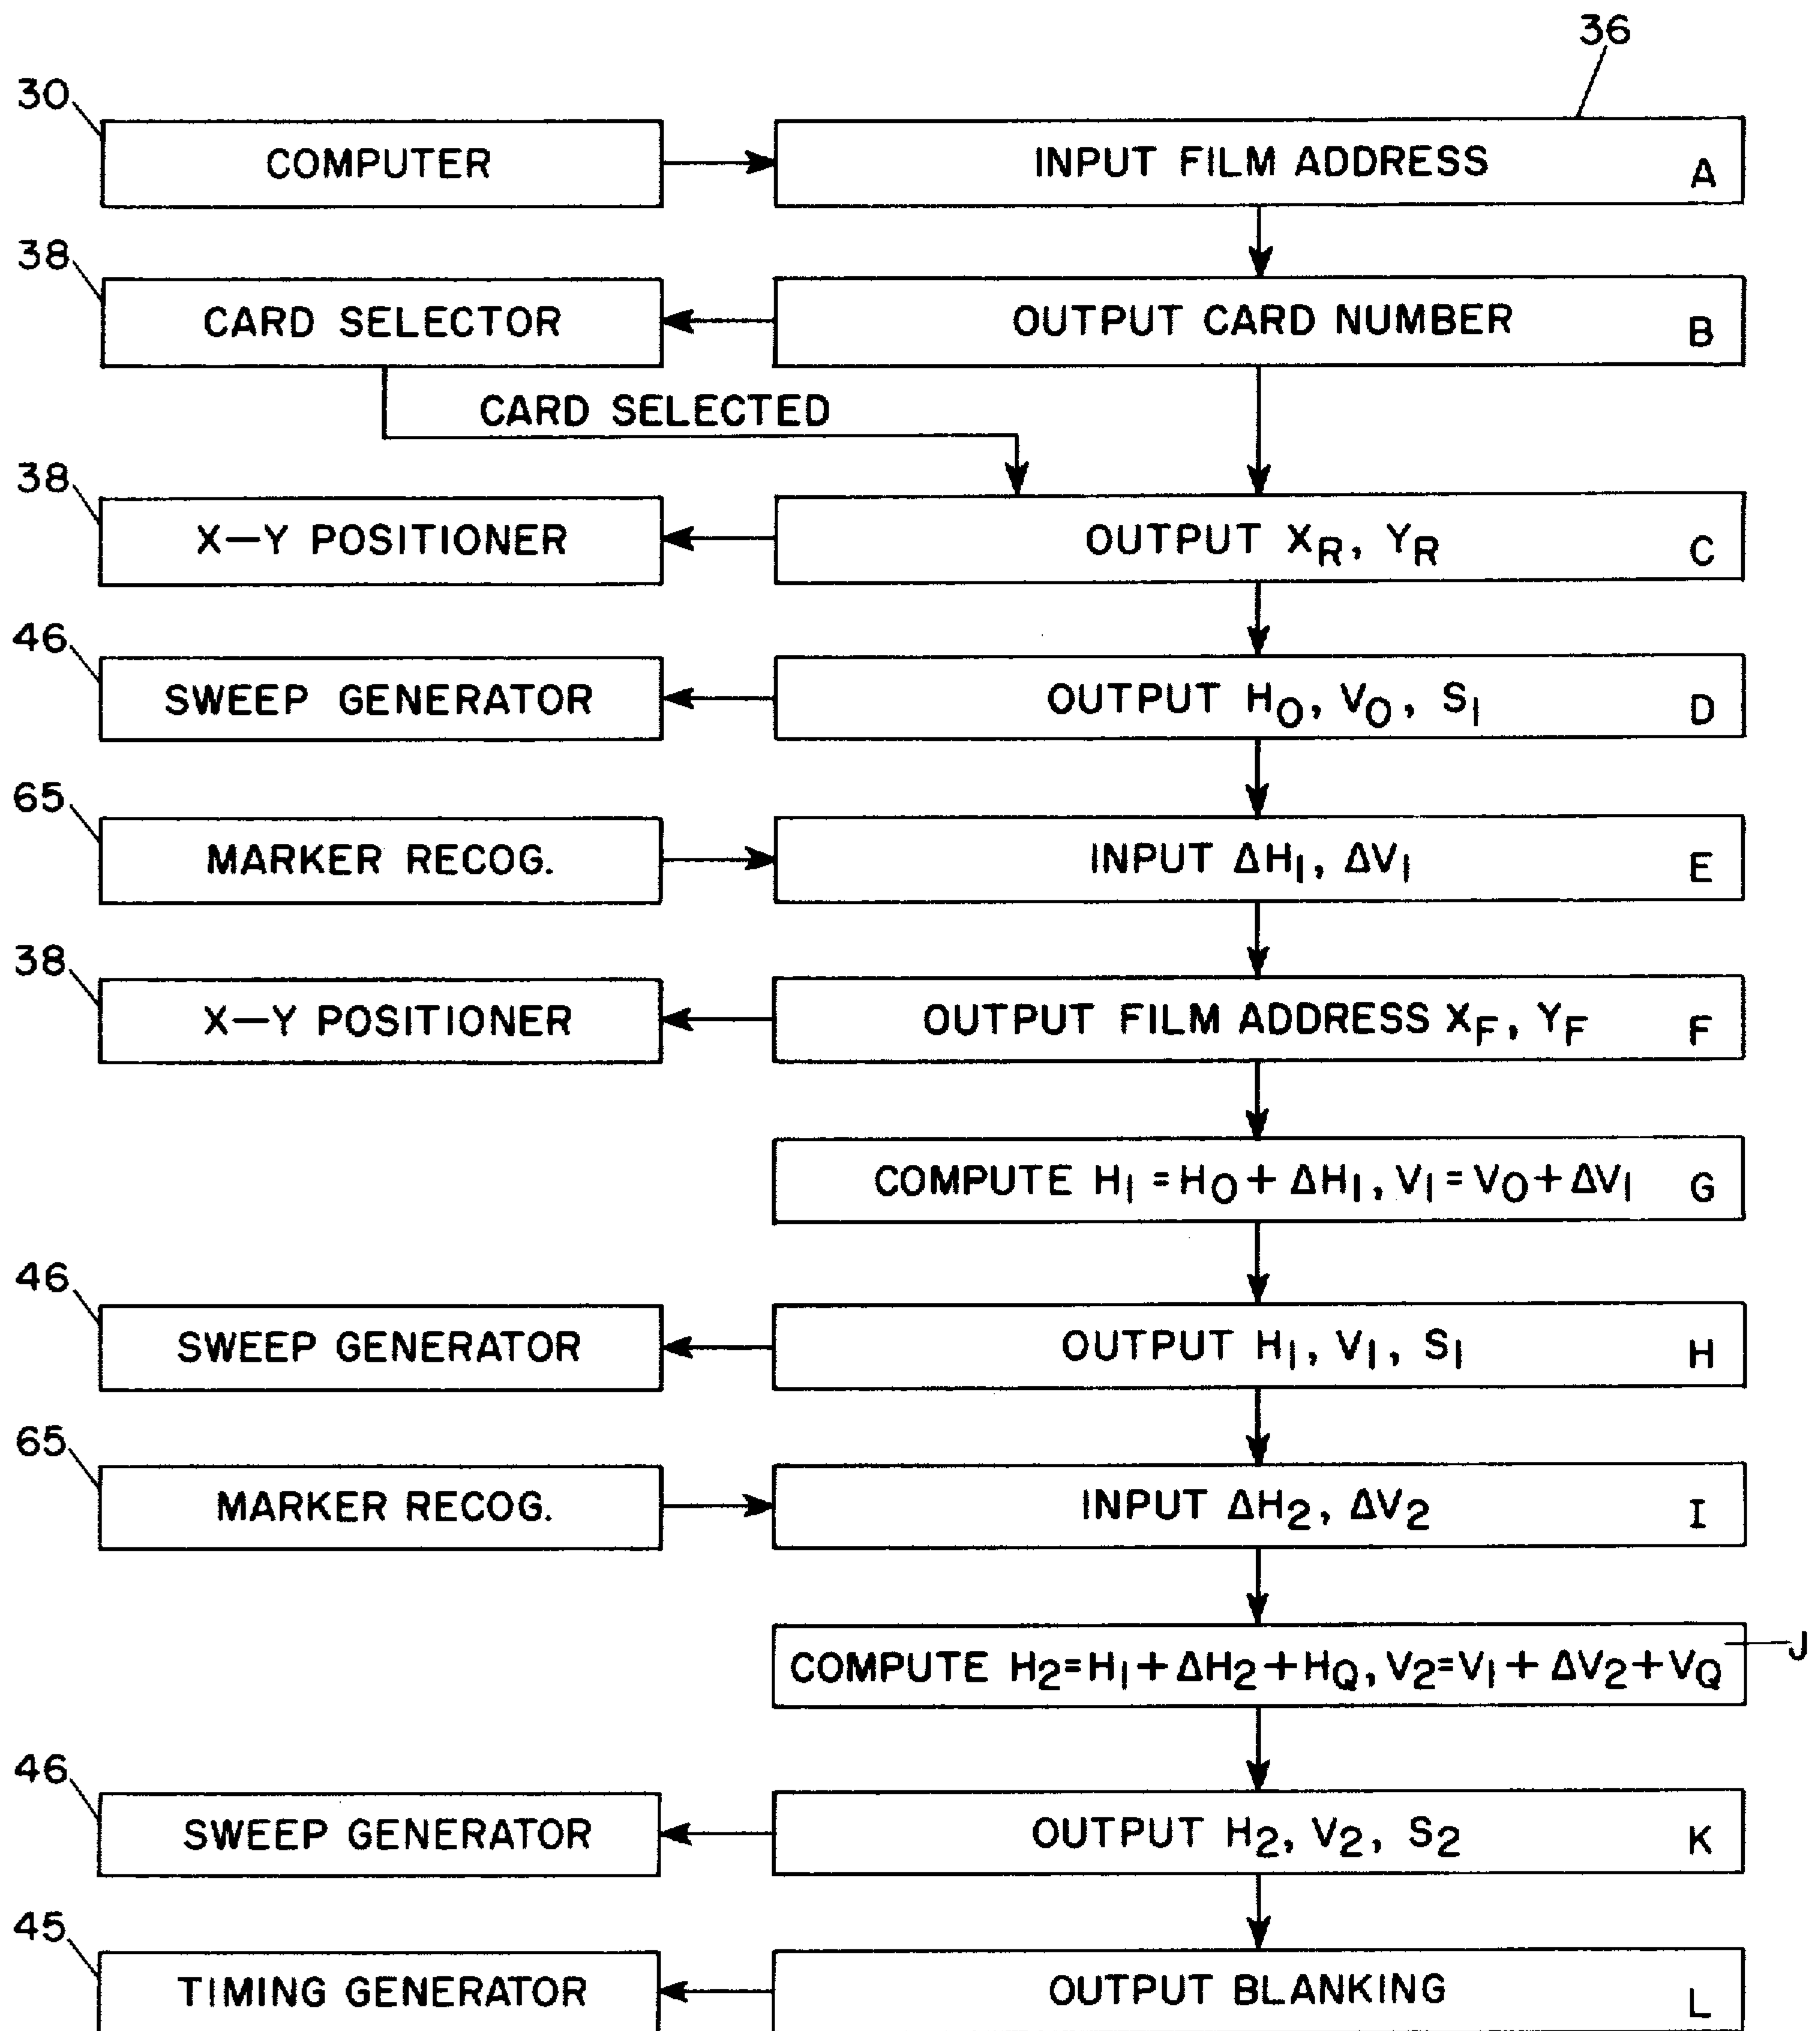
36

30 COMPUTER

INPUT FILM ADDRESS A

38 CARD SELECTOR

OUTPUT CARD NUMBER B

CARD SELECTED

38 X—Y POSITIONER

OUTPUT $X_R$, $Y_R$ C

46 SWEEP GENERATOR

OUTPUT $H_O$, $V_O$, $S_I$ D

65 MARKER RECOG.

INPUT $\Delta H_I$, $\Delta V_I$ E

38 X—Y POSITIONER

OUTPUT FILM ADDRESS $X_F$, $Y_F$ F

COMPUTE $H_I = H_O + \Delta H_I$, $V_I = V_O + \Delta V_I$ G

46 SWEEP GENERATOR

OUTPUT $H_I$, $V_I$, $S_I$ H

65 MARKER RECOG.

INPUT $\Delta H_2$, $\Delta V_2$ I

COMPUTE $H_2 = H_I + \Delta H_2 + H_Q$, $V_2 = V_I + \Delta V_2 + V_Q$ J

46 SWEEP GENERATOR

OUTPUT $H_2$, $V_2$, $S_2$ K

45 TIMING GENERATOR

OUTPUT BLANKING L